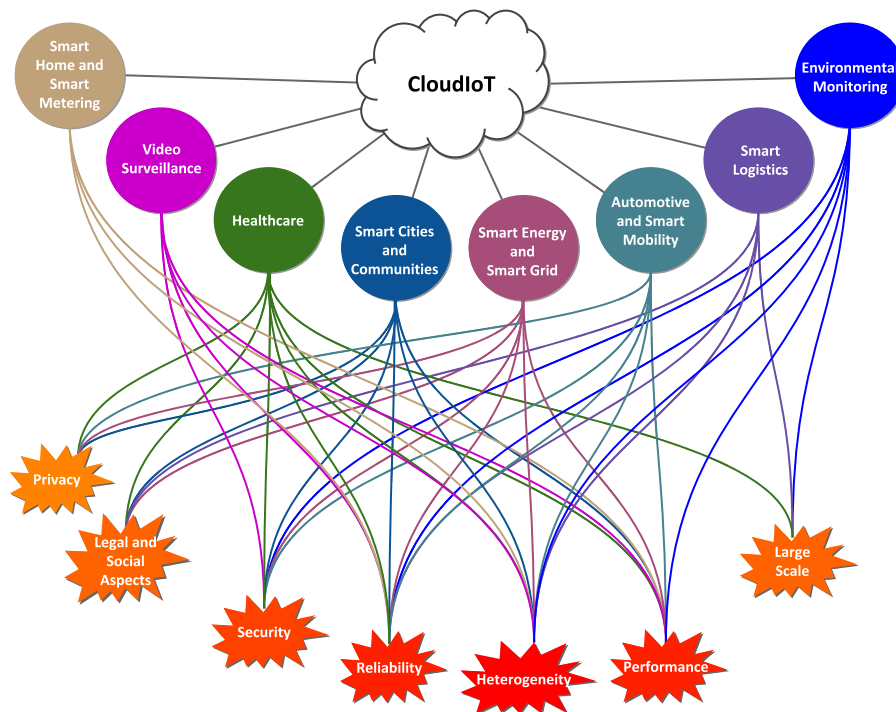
CloudIoT

Smart Home and Smart Metering

Video Surveillance

Healthcare

Smart Cities and Communities

Smart Energy and Smart Grid

Automotive and Smart Mobility

Smart Logistics

Environmental Monitoring

Privacy

Legal and Social Aspects

Security

Reliability

Heterogeneity

Performance

Large Scale